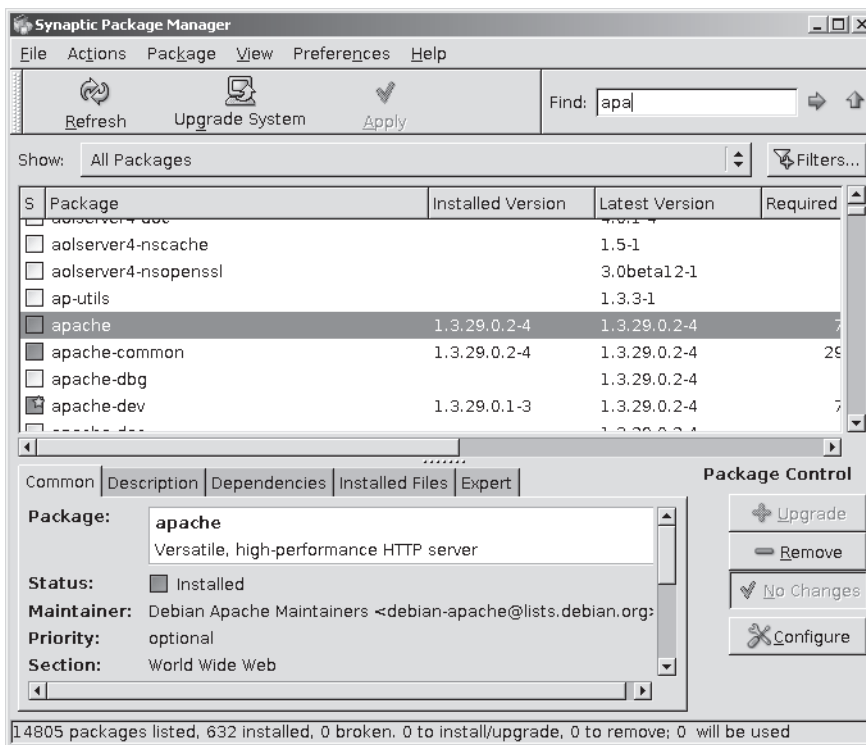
Synaptic Package Manager

File Actions Package View Preferences Help

Refresh Upgrade System Apply

Find: apa

Show: All Packages

Filters...

| S | Package | Installed Version | Latest Version | Required |
|---|---|---|---|---|
| | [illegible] | | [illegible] | |
| | aolserver4-nscache | | 1.5-1 | |
| | aolserver4-nsopenssl | | 3.0beta12-1 | |
| | ap-utils | | 1.3.3-1 | |
| | apache | 1.3.29.0.2-4 | 1.3.29.0.2-4 | 7 |
| | apache-common | 1.3.29.0.2-4 | 1.3.29.0.2-4 | 29 |
| | apache-dbg | | 1.3.29.0.2-4 | |
| | apache-dev | 1.3.29.0.1-3 | 1.3.29.0.2-4 | 7 |
| | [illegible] | | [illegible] | |

Common | Description | Dependencies | Installed Files | Expert

Package Control

Package: apache
Versatile, high-performance HTTP server

Status: Installed
Maintainer: Debian Apache Maintainers <debian-apache@lists.debian.org>
Priority: optional
Section: World Wide Web

Upgrade
Remove
No Changes
Configure

14805 packages listed, 632 installed, 0 broken. 0 to install/upgrade, 0 to remove; 0 will be used